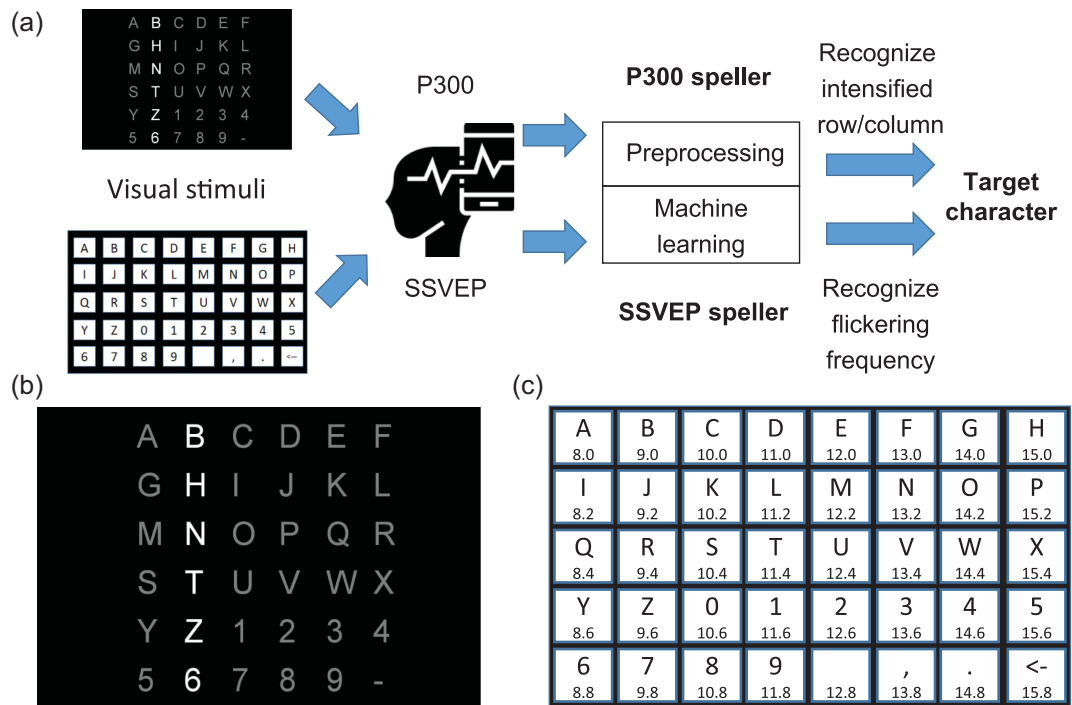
(a)

A B C D E F
G H I J K L
M N O P Q R
S T U V W X
Y Z 1 2 3 4
5 6 7 8 9 -

Visual stimuli

| A | B | C | D | E | F | G | H |
|---|---|---|---|---|---|---|---|
| I | J | K | L | M | N | O | P |
| Q | R | S | T | U | V | W | X |
| Y | Z | 0 | 1 | 2 | 3 | 4 | 5 |
| 6 | 7 | 8 | 9 |  | , | . | <- |

P300

SSVEP

P300 speller

Preprocessing

Machine learning

SSVEP speller

Recognize intensified row/column

Recognize flickering frequency

Target character

(b)

A B C D E F
G H I J K L
M N O P Q R
S T U V W X
Y Z 1 2 3 4
5 6 7 8 9 -

(c)

| A 8.0 | B 9.0 | C 10.0 | D 11.0 | E 12.0 | F 13.0 | G 14.0 | H 15.0 |
|---|---|---|---|---|---|---|---|
| I 8.2 | J 9.2 | K 10.2 | L 11.2 | M 12.2 | N 13.2 | O 14.2 | P 15.2 |
| Q 8.4 | R 9.4 | S 10.4 | T 11.4 | U 12.4 | V 13.4 | W 14.4 | X 15.4 |
| Y 8.6 | Z 9.6 | 0 10.6 | 1 11.6 | 2 12.6 | 3 13.6 | 4 14.6 | 5 15.6 |
| 6 8.8 | 7 9.8 | 8 10.8 | 9 11.8 | 12.8 | , 13.8 | . 14.8 | <- 15.8 |